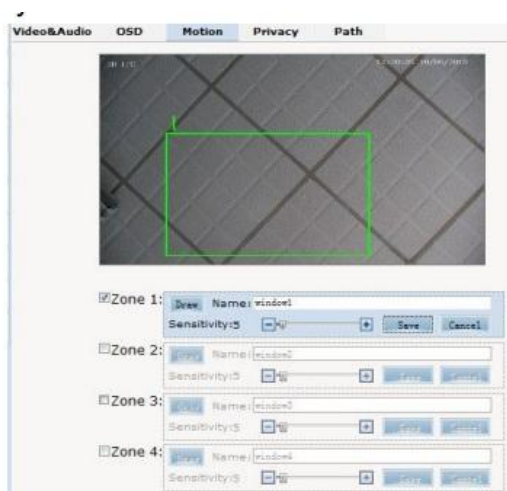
Video&Audio OSD Motion Privacy Path

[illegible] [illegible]

Zone 1: Draw Name: window1
Sensitivity:5 Save Cancel

Zone 2: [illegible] Name: window2
Sensitivity:5 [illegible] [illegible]

Zone 3: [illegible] Name: window3
Sensitivity:5 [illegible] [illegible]

Zone 4: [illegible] Name: window4
Sensitivity:5 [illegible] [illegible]